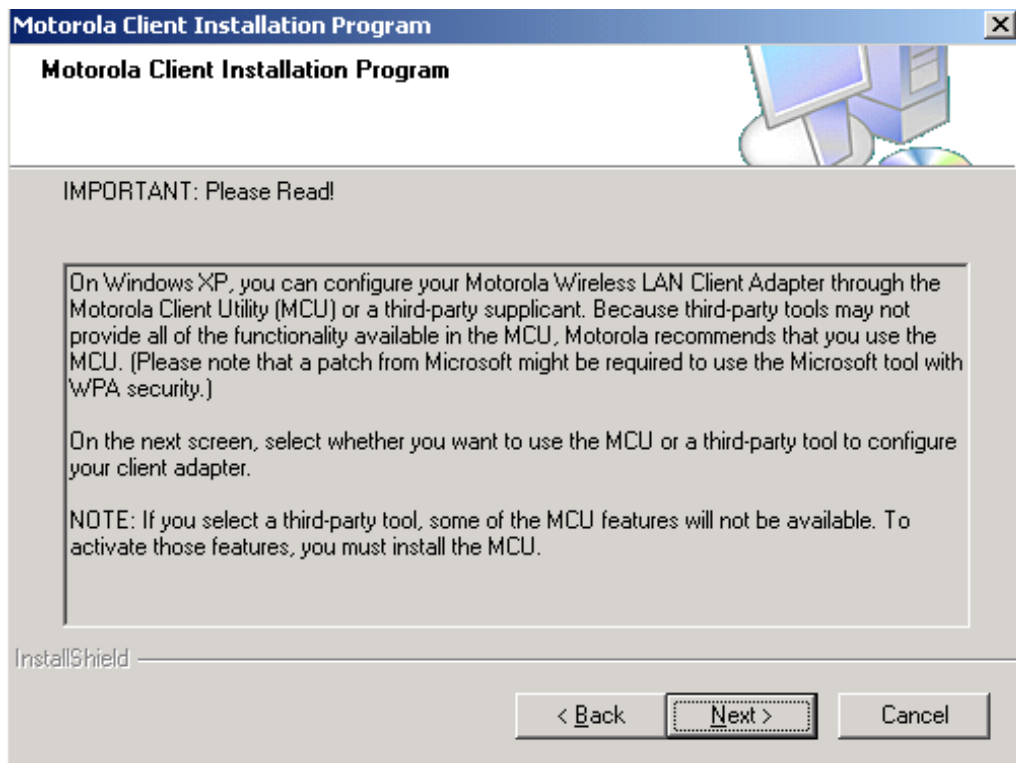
Motorola Client Installation Program

Motorola Client Installation Program

IMPORTANT: Please Read!

On Windows XP, you can configure your Motorola Wireless LAN Client Adapter through the Motorola Client Utility (MCU) or a third-party supplicant. Because third-party tools may not provide all of the functionality available in the MCU, Motorola recommends that you use the MCU. (Please note that a patch from Microsoft might be required to use the Microsoft tool with WPA security.)

On the next screen, select whether you want to use the MCU or a third-party tool to configure your client adapter.

NOTE: If you select a third-party tool, some of the MCU features will not be available. To activate those features, you must install the MCU.

InstallShield

< Back

Next >

Cancel